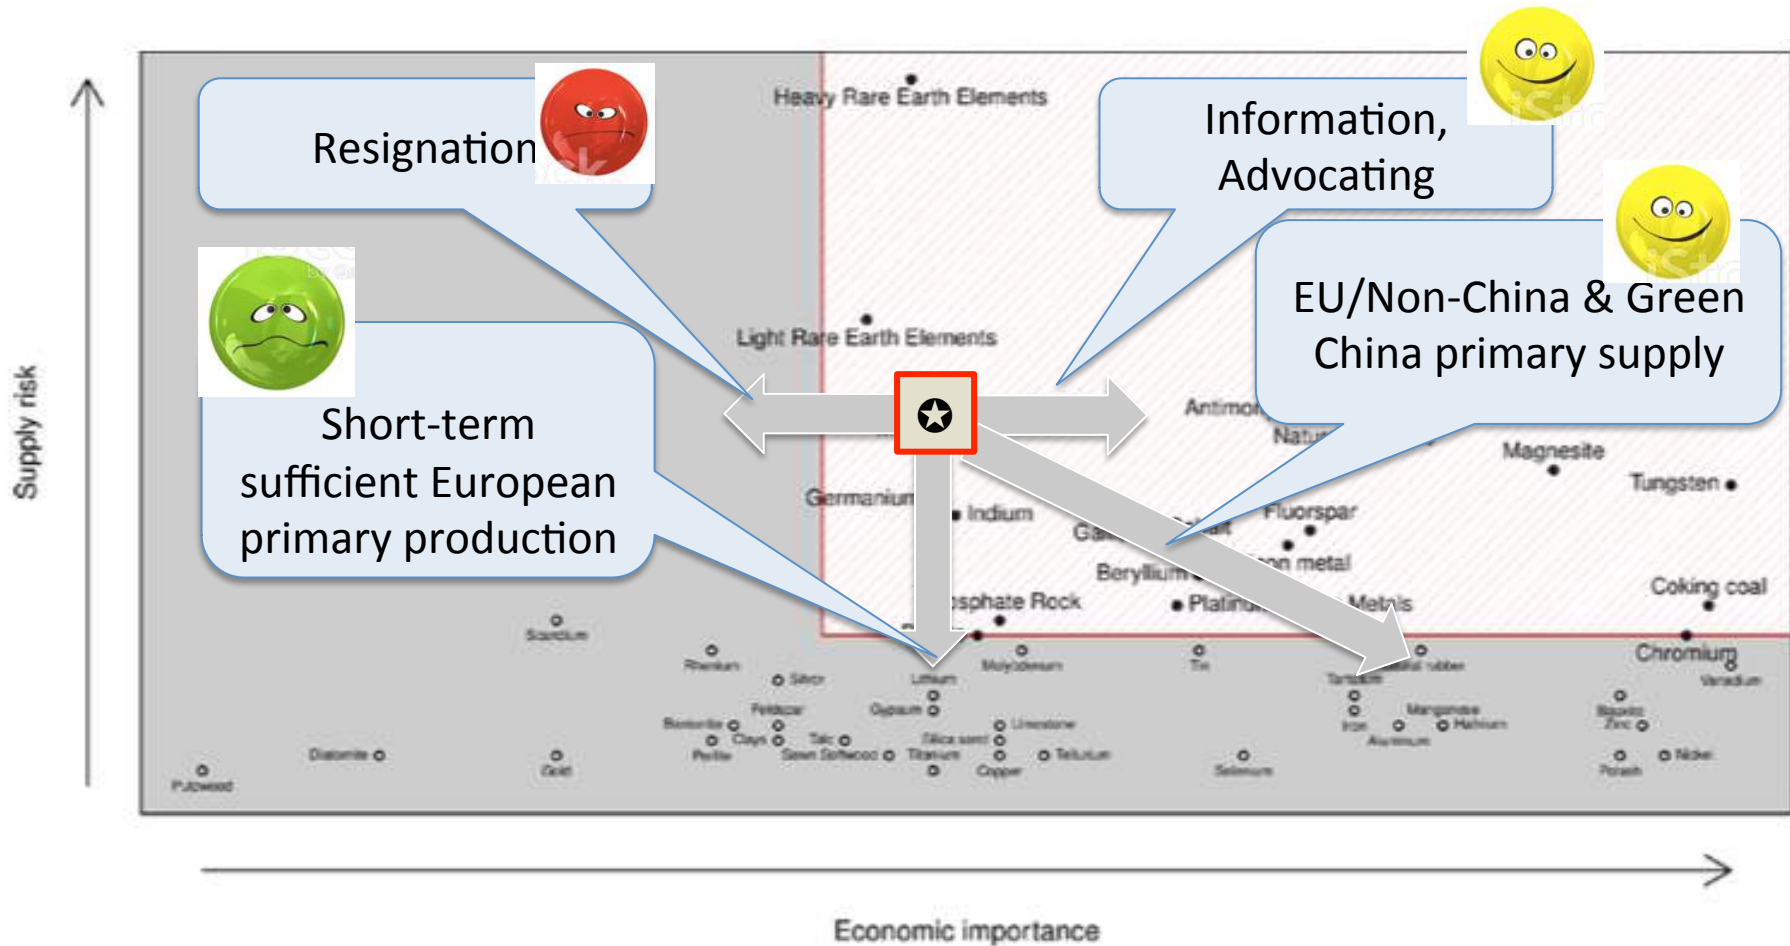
Resignation

Information, Advocating

EU/Non-China & Green China primary supply

Short-term sufficient European primary production

Heavy Rare Earth Elements

Light Rare Earth Elements

Antimo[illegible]

Natu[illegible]

Magnesite

Tungsten

Germanium

Indium

Fluorspar

Ga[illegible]

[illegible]on metal

Beryllium

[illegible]sphate Rock

Platinu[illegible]

Metals

Coking coal

Chromium

Scandium

Rhenium

Silver

Lithium

Molybdenum

Tin

Tantalum

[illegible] rubber

Vanadium

Feldspar

Gypsum

Bentonite

Clays

Talc

Perlite

Sawn Softwood

Silica sand

Titanium

Limestone

Tellurium

Copper

Iron

Manganese

Hafnium

Aluminium

Bauxite

Zinc

Nickel

Potash

Diatomite

Gold

Selenium

Pulpwood

Supply risk

Economic importance